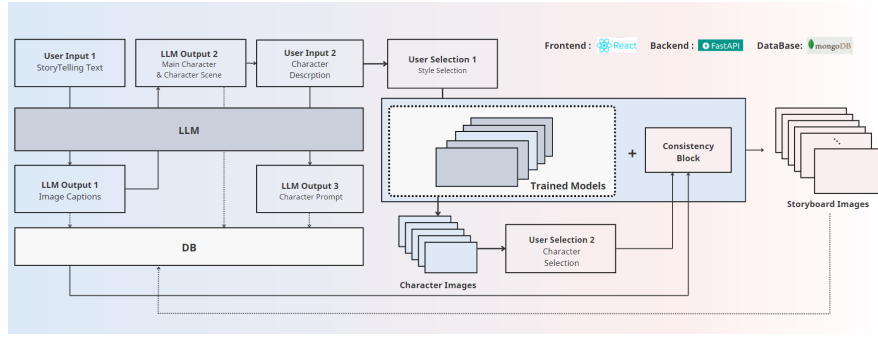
User Input 1
StoryTelling Text

LLM Output 2
Main Character
& Character Scene

User Input 2
Character
Descrption

User Selection 1
Style Selection

Frontend : React

Backend : FastAPI

DataBase: mongoDB

LLM

Trained Models

+

Consistency
Block

Storyboard Images

LLM Output 1
Image Captions

LLM Output 3
Character Prompt

DB

User Selection 2
Character
Selection

Character Images